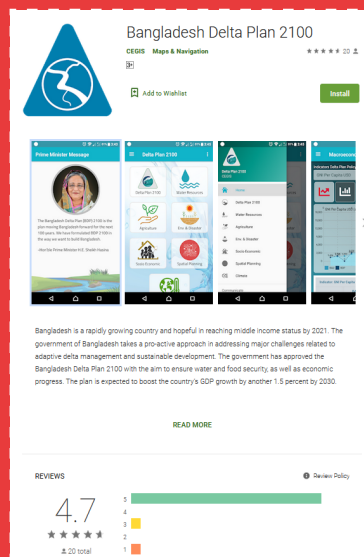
Bangladesh Delta Plan 2100

CEGIS Maps & Navigation

★★★★★ 20

3+

Add to Wishlist

Install

Prime Minister Message

The Bangladesh Delta Plan (BDP) 2100 is the plan moving Bangladesh forward for the next 100 years. We have formulated BDP 2100 in the way we want to build Bangladesh.

-Hon'ble Prime Minister H.E. Sheikh Hasina

Delta Plan 2100

Delta Plan 2100

Water Resources

Agriculture

Env. & Disaster

Socio Economic

Spatial Planning

Delta Plan 2100

CEGIS

Home

Delta Plan 2100

Water Resources

Agriculture

Env. & Disaster

Socio Economic

Spatial Planning

Climate

Macroecon

Indicators Delta Plan 2100

Bangladesh is a rapidly growing country and hopeful in reaching middle income status by 2021. The government of Bangladesh takes a pro-active approach in addressing major challenges related to adaptive delta management and sustainable development. The government has approved the Bangladesh Delta Plan 2100 with the aim to ensure water and food security, as well as economic progress. The plan is expected to boost the country's GDP growth by another 1.5 percent by 2030.

READ MORE

REVIEWS

Review Policy

4.7

★★★★★

20 total

5

4

3

2

1